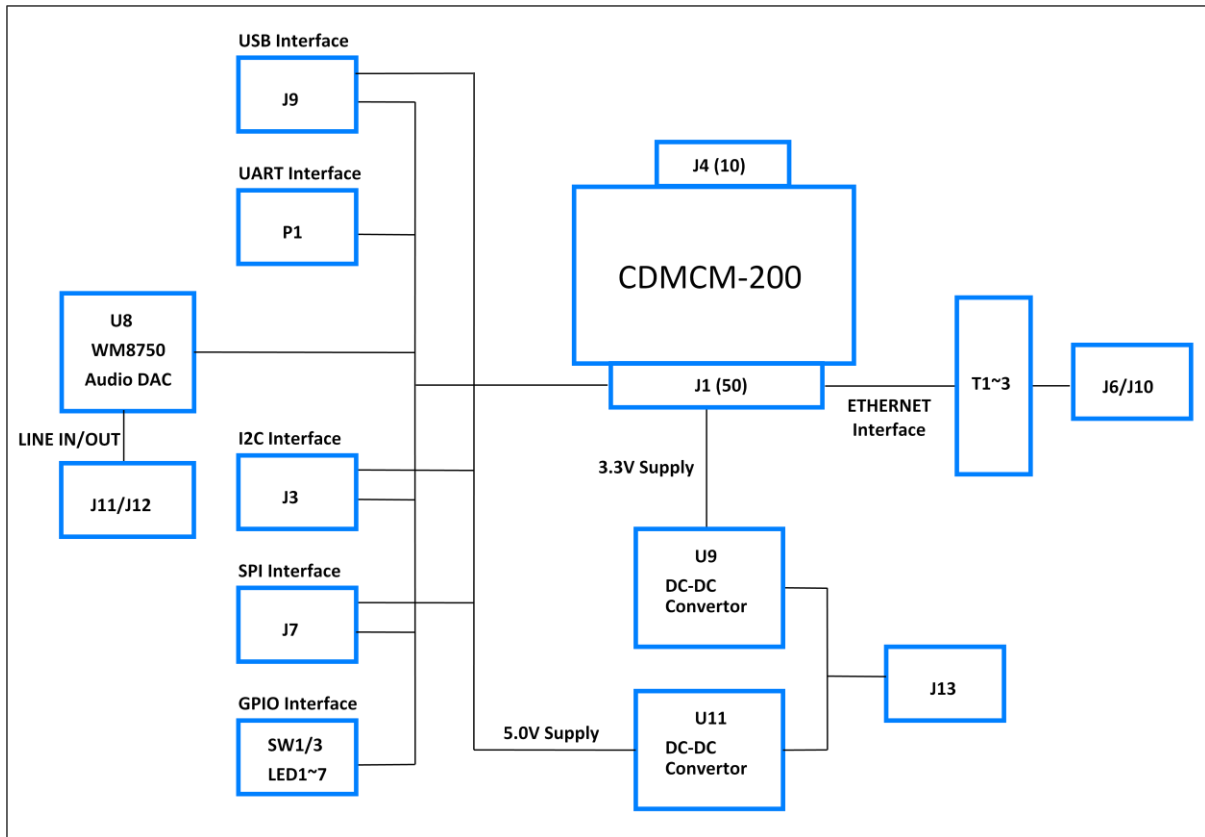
USB Interface
J9
UART Interface
P1
U8
WM8750
Audio DAC
LINE IN/OUT
J11/J12
I2C Interface
J3
SPI Interface
J7
GPIO Interface
SW1/3
LED1~7
J4 (10)
CDMCM-200
J1 (50)
ETHERNET Interface
T1~3
J6/J10
3.3V Supply
U9
DC-DC Convertor
J13
5.0V Supply
U11
DC-DC Convertor